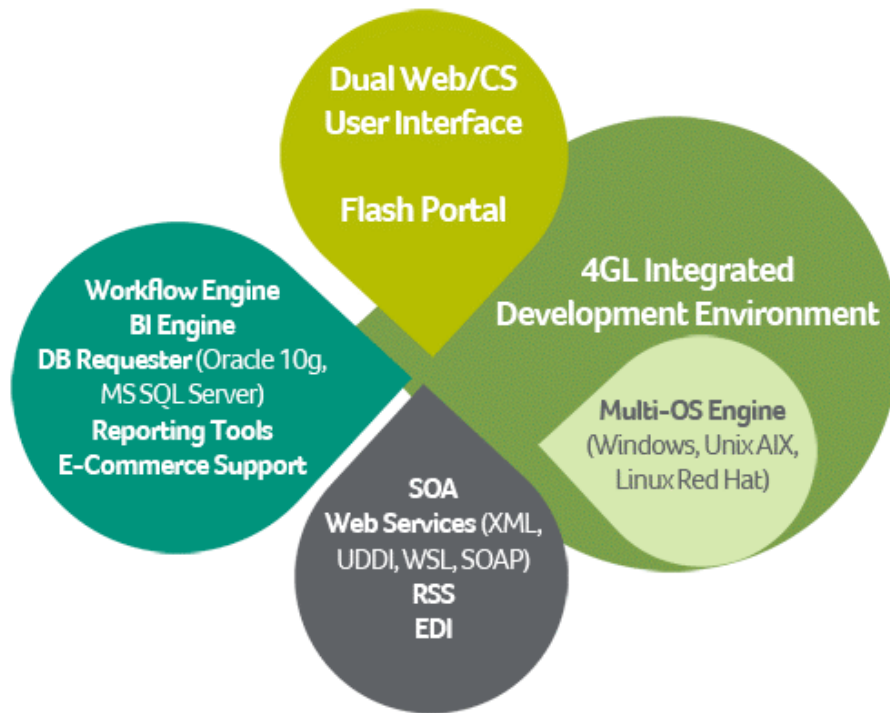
Dual Web/CS
User Interface

Flash Portal

4GL Integrated
Development Environment

Workflow Engine
BI Engine
DB Requester (Oracle 10g, MS SQL Server)
Reporting Tools
E-Commerce Support

Multi-OS Engine
(Windows, Unix AIX, Linux Red Hat)

SOA
Web Services (XML, UDDI, WSL, SOAP)
RSS
EDI